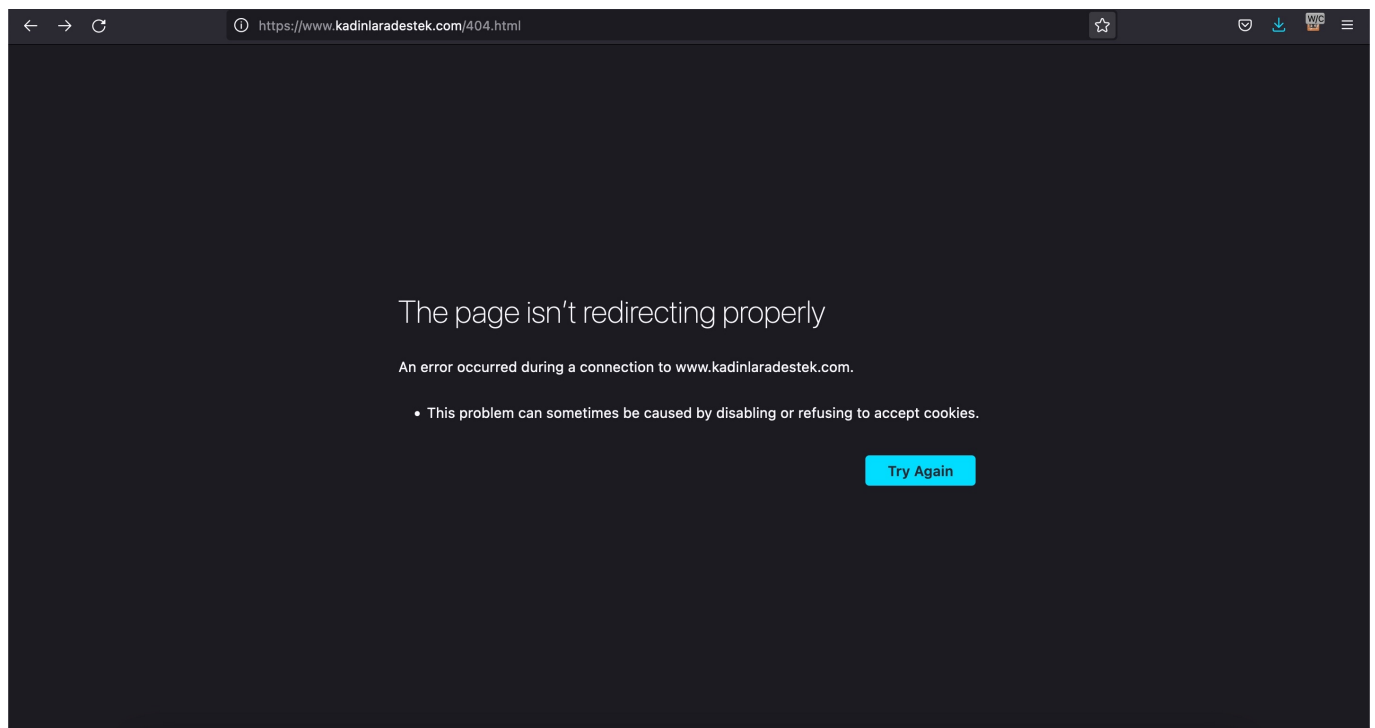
https://www.kadinlaradestek.com/404.html

W/C

The page isn’t redirecting properly

An error occurred during a connection to www.kadinlaradestek.com.

• This problem can sometimes be caused by disabling or refusing to accept cookies.

Try Again